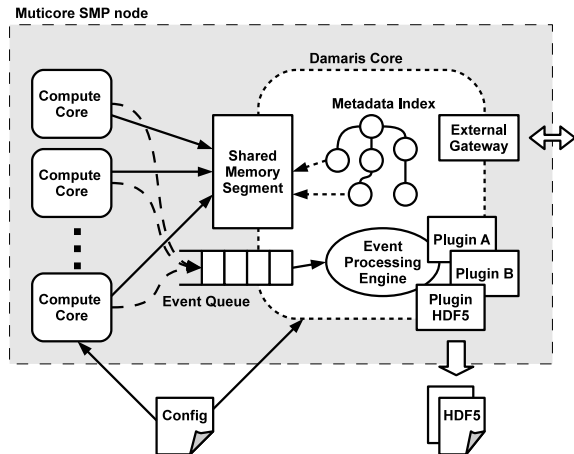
Muticore SMP node

Damaris Core

Compute Core

Compute Core

Compute Core

Shared Memory Segment

Metadata Index

External Gateway

Event Processing Engine

Plugin A

Plugin B

Plugin HDF5

Event Queue

Config

HDF5